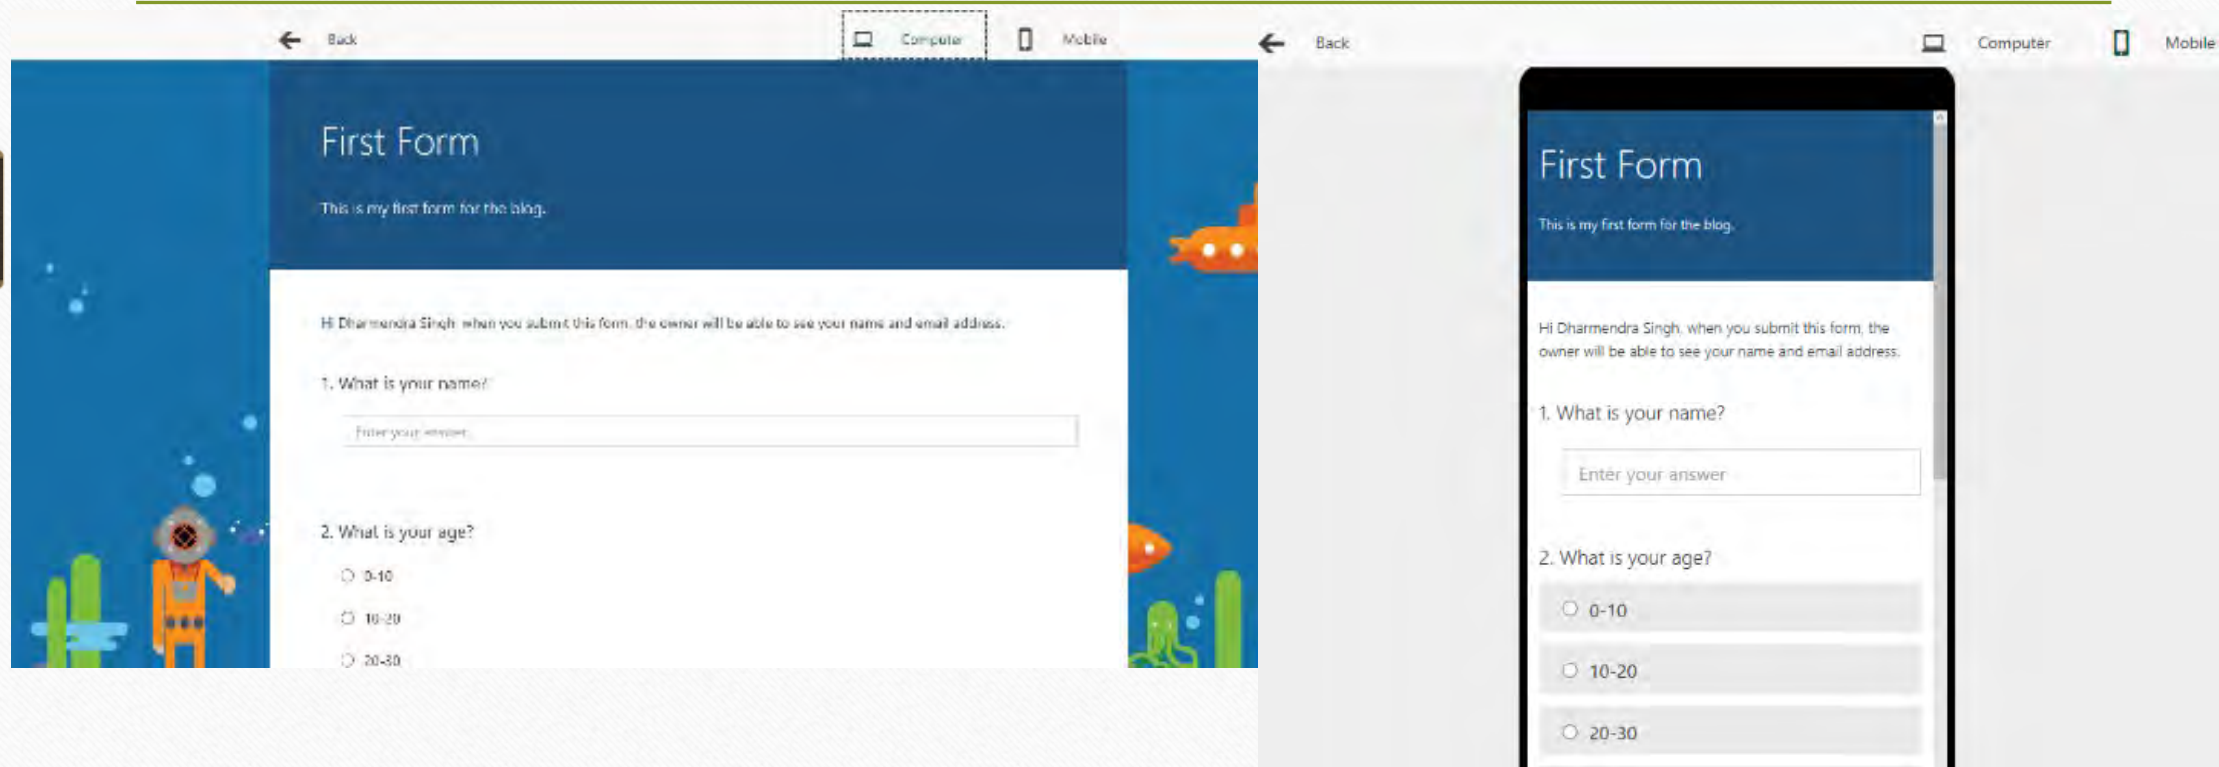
Back

Computer

Mobile

First Form

This is my first form for the blog.

Hi Dharmendra Singh, when you submit this form, the owner will be able to see your name and email address.

1. What is your name?

Enter your answer

2. What is your age?

0-10

10-20

20-30

Back

Computer

Mobile

First Form

This is my first form for the blog.

Hi Dharmendra Singh, when you submit this form, the owner will be able to see your name and email address.

1. What is your name?

Enter your answer

2. What is your age?

0-10

10-20

20-30